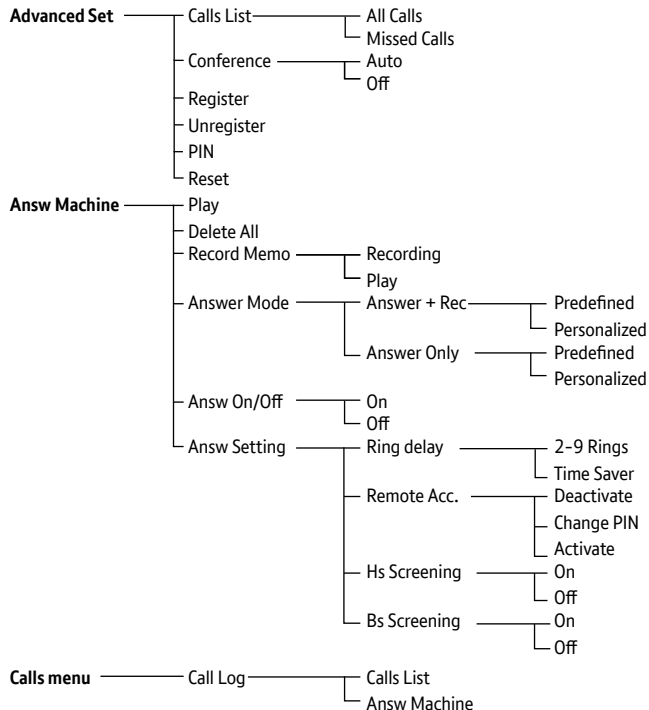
Advanced Set
Calls List
All Calls
Missed Calls
Conference
Auto
Off
Register
Unregister
PIN
Reset

Answ Machine
Play
Delete All
Record Memo
Recording
Play
Answer Mode
Answer + Rec
Predefined
Personalized
Answer Only
Predefined
Personalized
Answ On/Off
On
Off
Answ Setting
Ring delay
2-9 Rings
Time Saver
Remote Acc.
Deactivate
Change PIN
Activate
Hs Screening
On
Off
Bs Screening
On
Off

Calls menu
Call Log
Calls List
Answ Machine